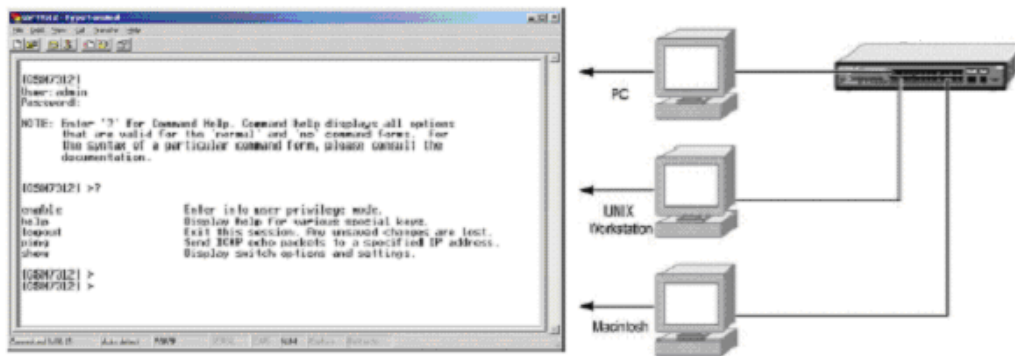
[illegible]

(GSM7312)
User:admin
Password:

NOTE: Enter '?' for Command Help. Command help displays all options that are valid for the 'normal' and 'no' command forms. For the syntax of a particular command form, please consult the documentation.

(GSM7312) >?

enable Enter into user privilege mode.
help Display help for various special keys.
logout Exit this session. Any unsaved changes are lost.
ping Send ICMP echo packets to a specified IP address.
show Display switch options and settings.

(GSM7312) >
(GSM7312) >

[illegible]

PC

UNIX Workstation

Macintosh